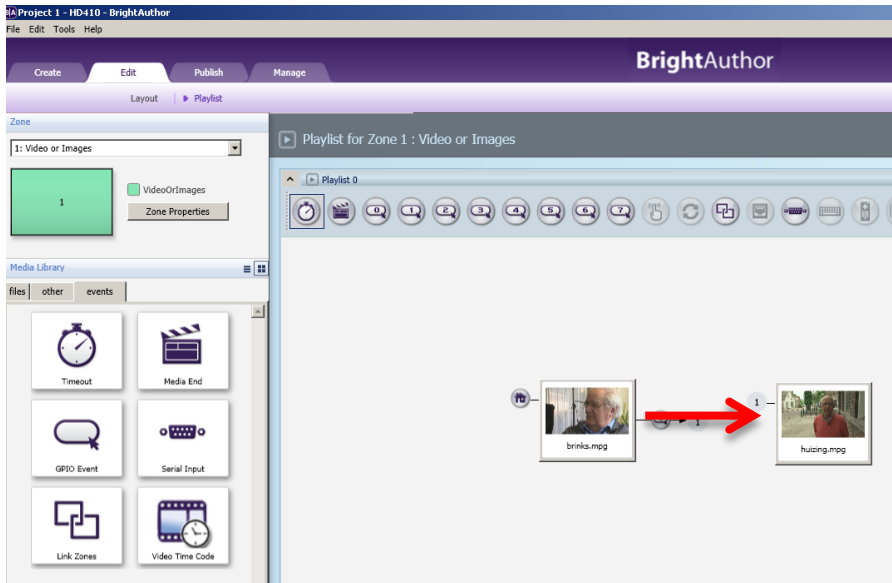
Project 1 - HD410 - BrightAuthor
File Edit Tools Help

Create | Edit | Publish | Manage

BrightAuthor

Layout | Playlist

Zone
1: Video or Images

1

VideoOrImages
Zone Properties

Media Library
files | other | events

Timeout
Media End
GPIO Event
Serial Input
Link Zones
Video Time Code

Playlist for Zone 1 : Video or Images

Playlist 0

0 1 2 3 4 5 6 7

brinks.mpg
1
1
huizing.mpg